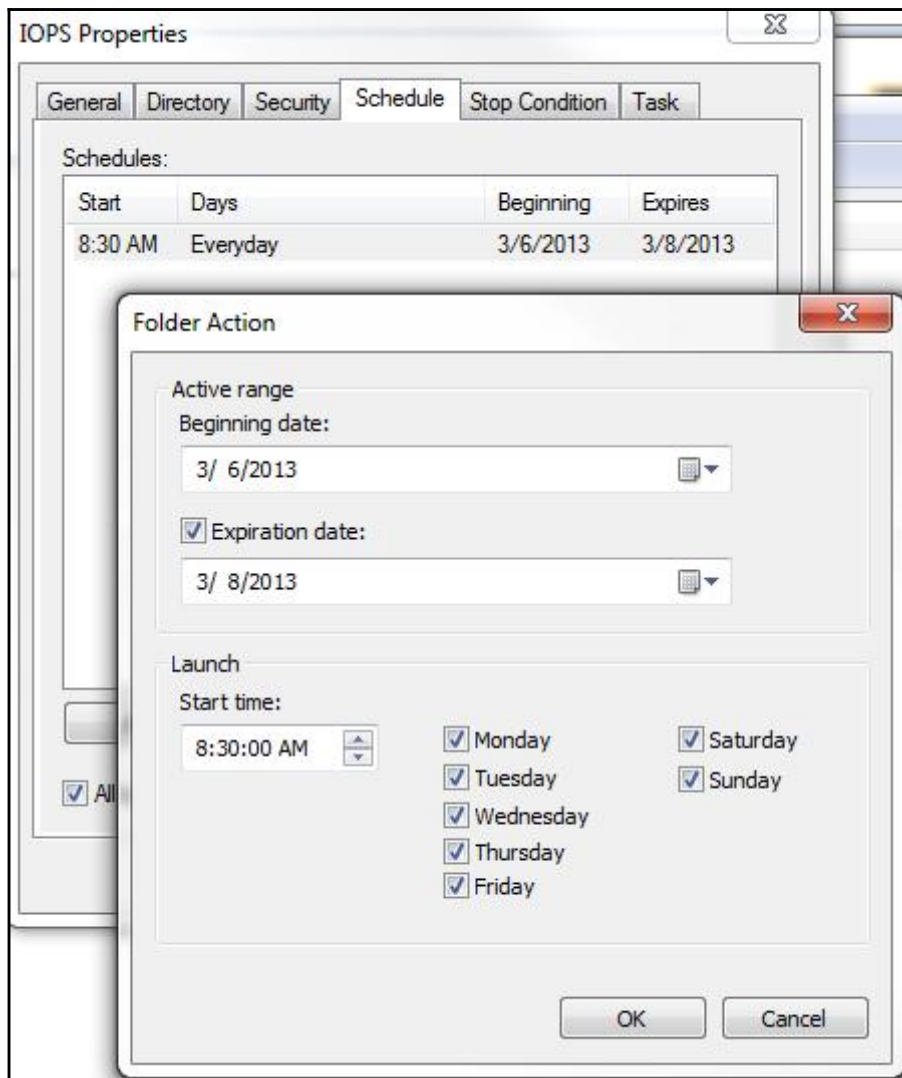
IOPS Properties

General | Directory | Security | Schedule | Stop Condition | Task

Schedules:

| Start | Days | Beginning | Expires |
|---|---|---|---|
| 8:30 AM | Everyday | 3/6/2013 | 3/8/2013 |

All

Folder Action

Active range
Beginning date:
3/ 6/2013

Expiration date:
3/ 8/2013

Launch
Start time:
8:30:00 AM

Monday
Tuesday
Wednesday
Thursday
Friday
Saturday
Sunday

OK
Cancel